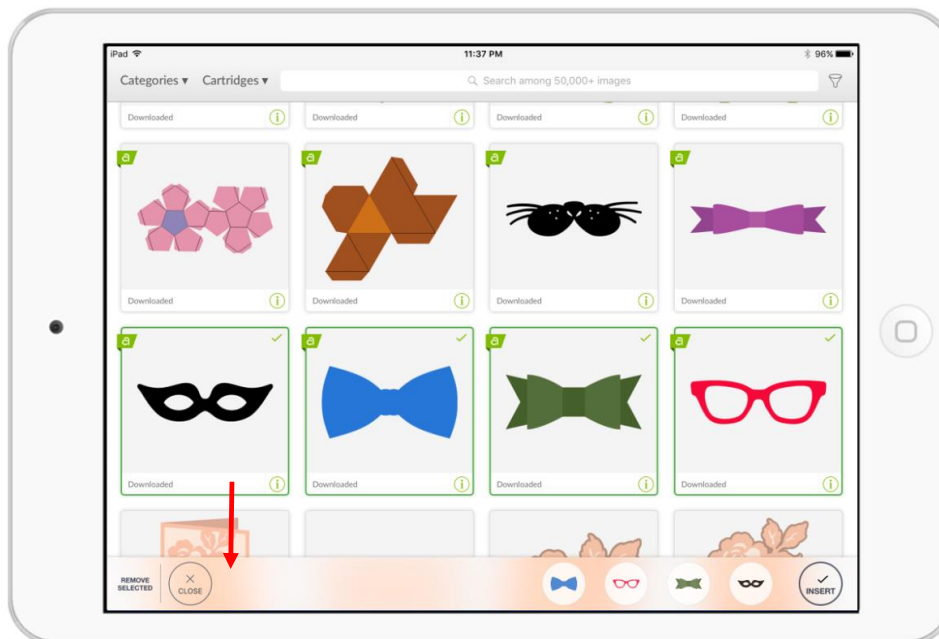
iPad
11:37 PM
96%
Categories ▾ Cartridges ▾
Search among 50,000+ images

Downloaded
Downloaded
Downloaded
Downloaded

Downloaded
Downloaded
Downloaded
Downloaded

Downloaded
Downloaded
Downloaded
Downloaded

REMOVE SELECTED
CLOSE
INSERT